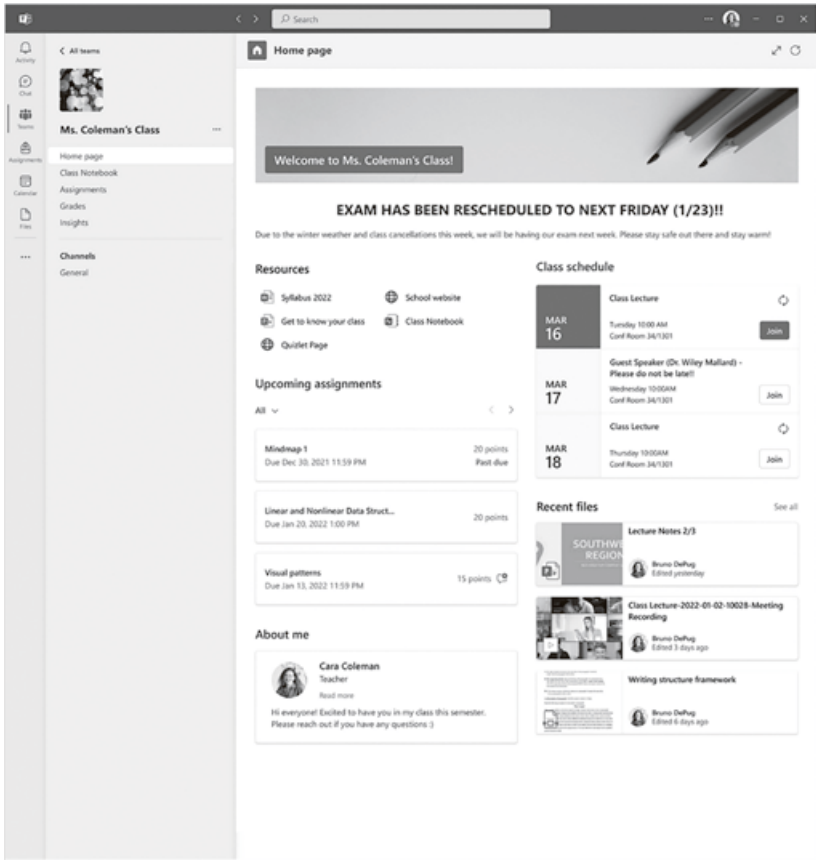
Search

Activity
Chat
Teams
Assignments
Calendar
Files
...

< All teams

Ms. Coleman's Class ...

Home page
Class Notebook
Assignments
Grades
Insights

Channels
General

Home page

Welcome to Ms. Coleman's Class!

EXAM HAS BEEN RESCHEDULED TO NEXT FRIDAY (1/23)!!

Due to the winter weather and class cancellations this week, we will be having our exam next week. Please stay safe out there and stay warm!

Resources

Syllabus 2022
School website
Get to know your class
Class Notebook
Quizlet Page

Upcoming assignments

All

Mindmap 1
Due Dec 30, 2021 11:59 PM
20 points
Past due

Linear and Nonlinear Data Struct...
Due Jan 20, 2022 1:00 PM
20 points

Visual patterns
Due Jan 13, 2022 11:59 PM
15 points

About me

Cara Coleman
Teacher
Read more
Hi everyone! Excited to have you in my class this semester. Please reach out if you have any questions :)

Class schedule

MAR 16
Class Lecture
Tuesday 10:00 AM
Conf Room 34/1301
Join

MAR 17
Guest Speaker (Dr. Wiley Mallard) - Please do not be late!!
Wednesday 10:00AM
Conf Room 34/1301
Join

MAR 18
Class Lecture
Thursday 10:00AM
Conf Room 34/1301
Join

Recent files
See all

SOUTHWE REGION
Lecture Notes 2/3
Bruno DePug
Edited yesterday

Class Lecture-2022-01-02-10028-Meeting Recording
Bruno DePug
Edited 3 days ago

Writing structure framework
Bruno DePug
Edited 6 days ago